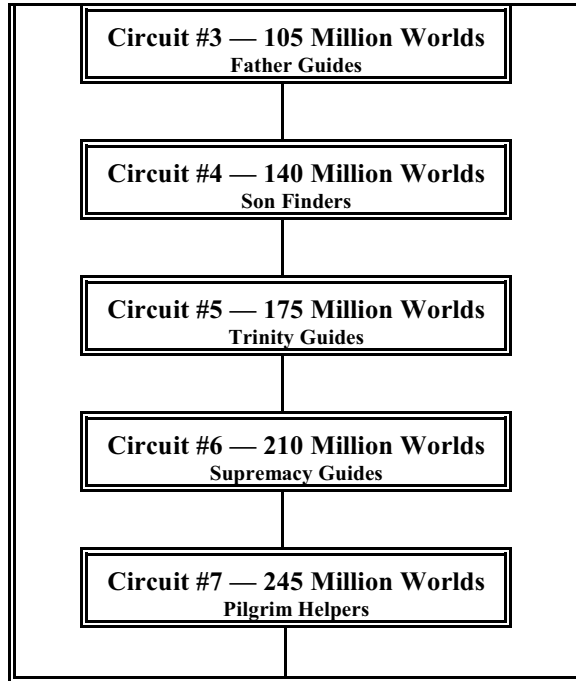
Circuit #3 — 105 Million Worlds
Father Guides

Circuit #4 — 140 Million Worlds
Son Finders

Circuit #5 — 175 Million Worlds
Trinity Guides

Circuit #6 — 210 Million Worlds
Supremacy Guides

Circuit #7 — 245 Million Worlds
Pilgrim Helpers